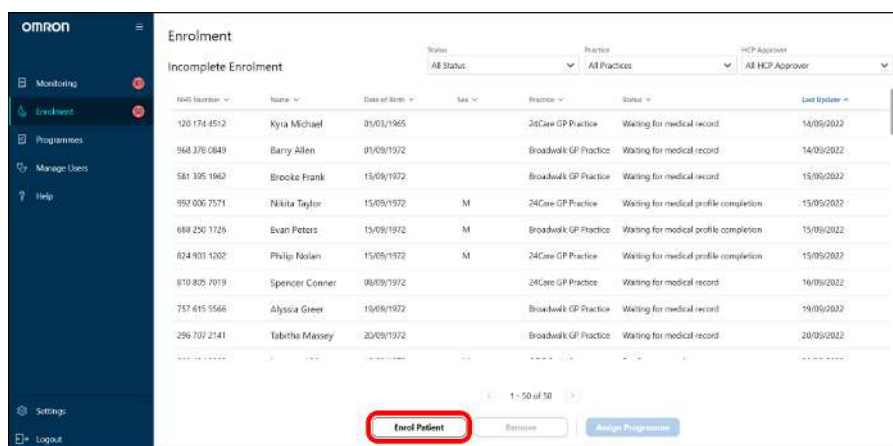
OMRON

Monitoring
Enrolment
Programmes
Manage Users
Help

Settings
Logout

Enrolment

Incomplete Enrolment

Status
All Status
Practice
All Practices
HCP Approver
All HCP Approver

| NHS Number | Name | Date of Birth | Sex | Practice | Status | Last Update |
|---|---|---|---|---|---|---|
| 120 174 4512 | Kyra Michael | 01/03/1965 | | 24Care GP Practice | Waiting for medical record | 14/09/2022 |
| 968 378 0849 | Barry Allen | 01/09/1972 | | Broadwalk GP Practice | Waiting for medical record | 14/09/2022 |
| 581 395 1962 | Brooke Frank | 15/09/1972 | | Broadwalk GP Practice | Waiting for medical record | 15/09/2022 |
| 992 006 7571 | Nikita Taylor | 15/09/1972 | M | 24Care GP Practice | Waiting for medical profile completion | 15/09/2022 |
| 688 250 1726 | Evan Peters | 15/09/1972 | M | Broadwalk GP Practice | Waiting for medical profile completion | 15/09/2022 |
| 824 931 1202 | Philip Nolan | 15/09/1972 | M | 24Care GP Practice | Waiting for medical profile completion | 15/09/2022 |
| 810 805 7019 | Spencer Conner | 08/09/1972 | | 24Care GP Practice | Waiting for medical record | 16/09/2022 |
| 757 615 5566 | Alyssia Greer | 19/09/1972 | | Broadwalk GP Practice | Waiting for medical record | 19/09/2022 |
| 296 707 2141 | Tabitha Massey | 20/09/1972 | | Broadwalk GP Practice | Waiting for medical record | 20/09/2022 |
| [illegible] | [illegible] | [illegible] | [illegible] | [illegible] | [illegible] | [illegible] |

1 - 50 of 50

Enrol Patient
Remove
Assign Programme